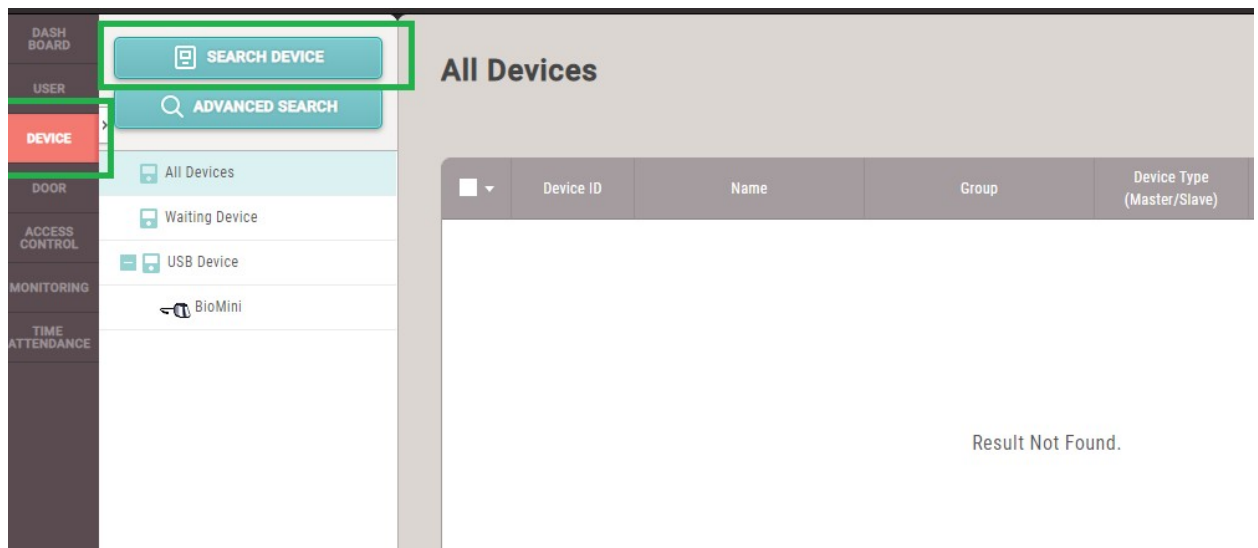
DASH BOARD

USER

DEVICE

DOOR

ACCESS CONTROL

MONITORING

TIME ATTENDANCE

SEARCH DEVICE

ADVANCED SEARCH

All Devices

Waiting Device

USB Device

BioMini

All Devices

| Device ID | Name | Group | Device Type (Master/Slave) |
|---|---|---|---|

Result Not Found.